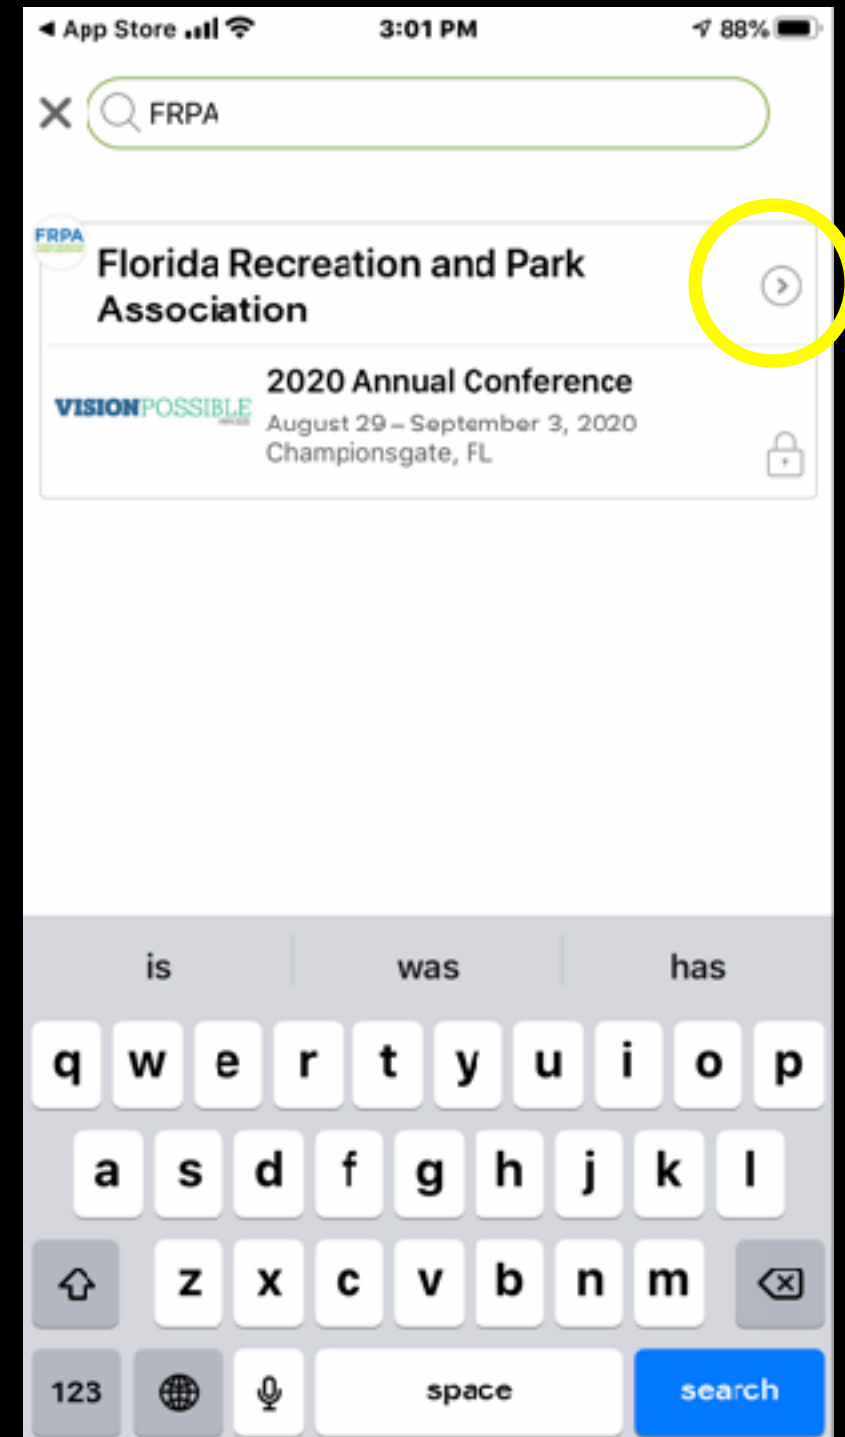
◀ App Store 3:01 PM 88%

FRPA

FRPA

Florida Recreation and Park Association

VISIONPOSSIBLE

2020 Annual Conference

August 29 – September 3, 2020

Championsgate, FL

is was has

q w e r t y u i o p

a s d f g h j k l

z x c v b n m

123 space search